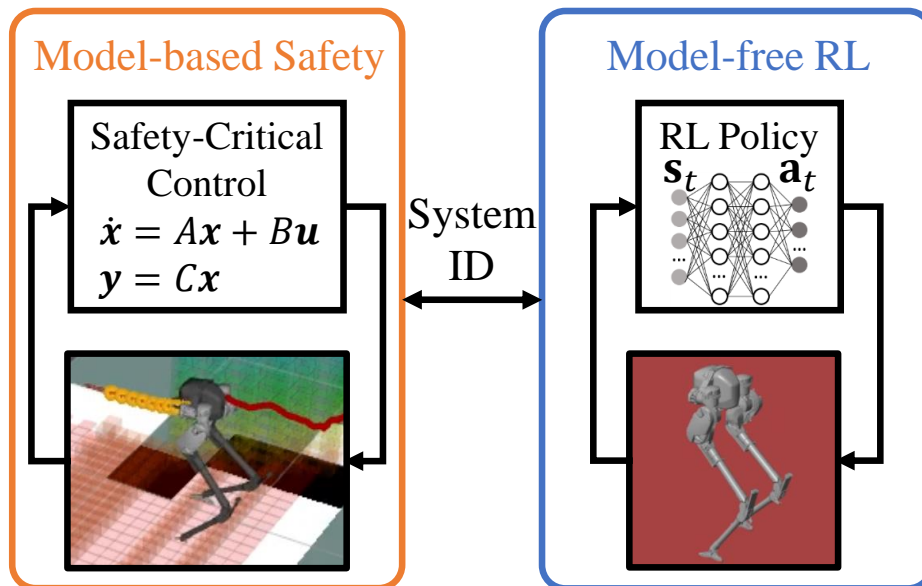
Model-based Safety

Safety-Critical Control
$\dot{\boldsymbol{x}} = A\boldsymbol{x} + B\boldsymbol{u}$
$\boldsymbol{y} = C\boldsymbol{x}$

System ID

Model-free RL

RL Policy
$\mathbf{s}_t$ $\mathbf{a}_t$